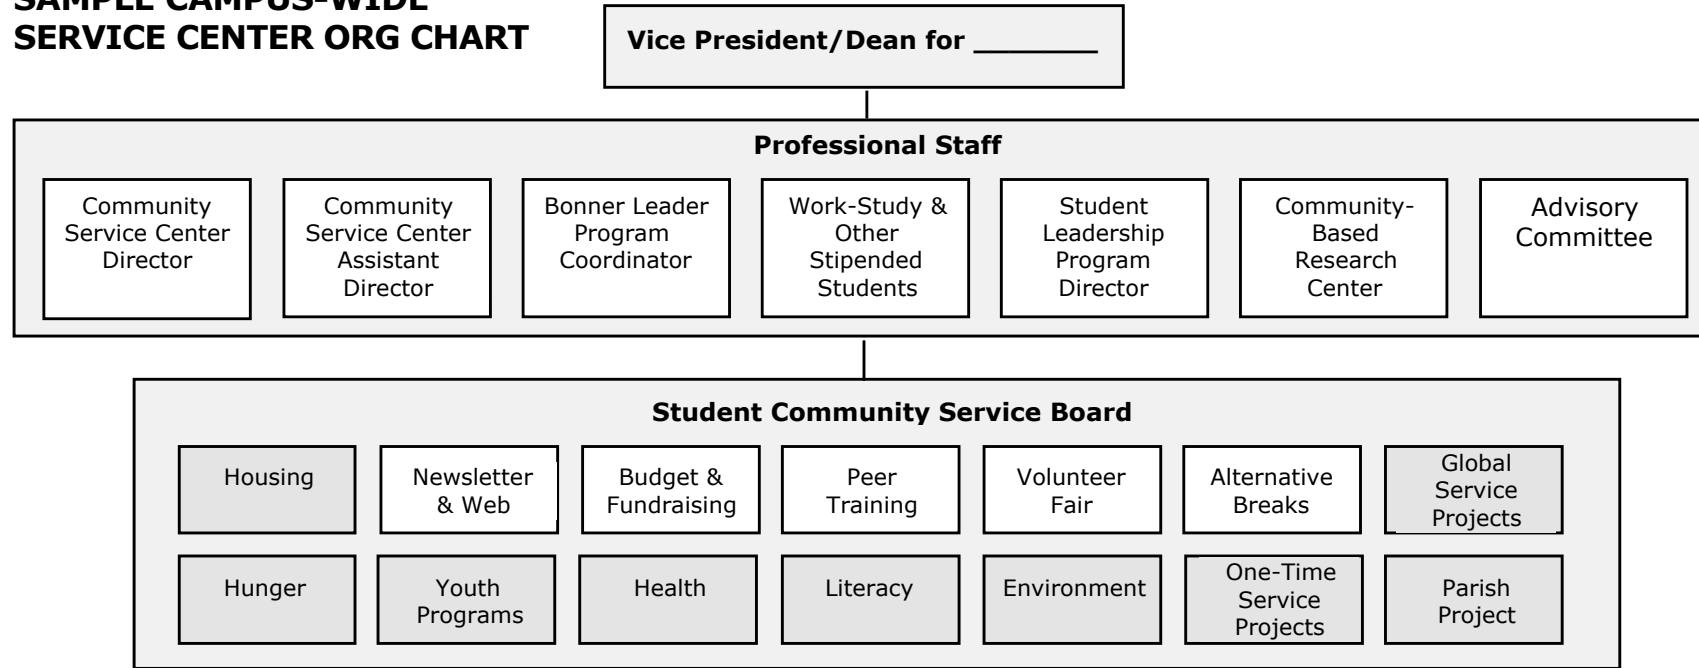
SAMPLE CAMPUS-WIDE SERVICE CENTER ORG CHART

Vice President/Dean for _______

Professional Staff

Community Service Center Director

Community Service Center Assistant Director

Bonner Leader Program Coordinator

Work-Study & Other Stipended Students

Student Leadership Program Director

Community-Based Research Center

Advisory Committee

Student Community Service Board

Housing

Newsletter & Web

Budget & Fundraising

Peer Training

Volunteer Fair

Alternative Breaks

Global Service Projects

Hunger

Youth Programs

Health

Literacy

Environment

One-Time Service Projects

Parish Project